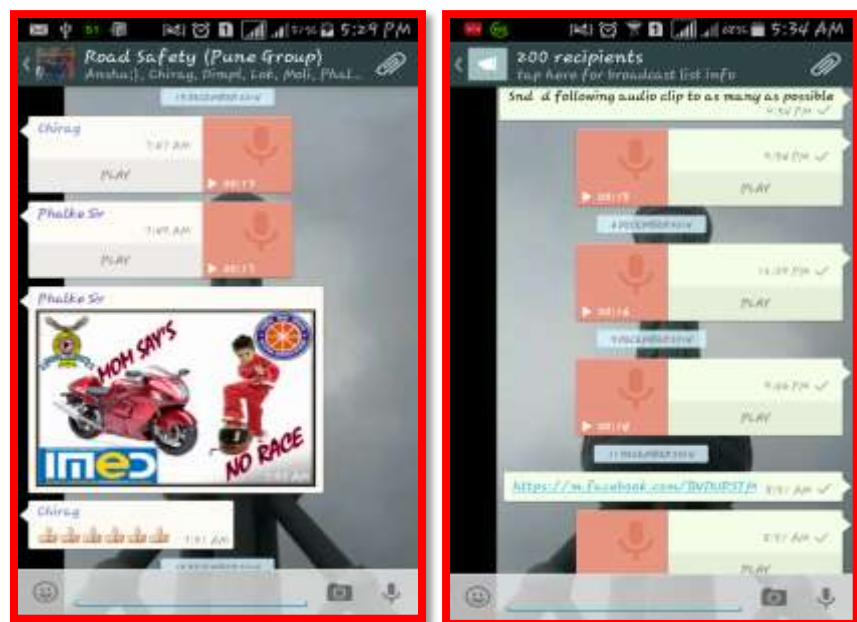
5:29 PM
Road Safety (Pune Group)
Ansha:), Chirag, Dimpl, Lok, Moli, Phal...
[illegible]
Chirag
7:47 AM
PLAY
00:17
Phalke Sir
7:49 AM
PLAY
00:17
Phalke Sir
MOM SAY'S
NO RACE
IMED
Chirag
7:51 AM
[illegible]

5:34 AM
200 recipients
tap here for broadcast list info
Snd d following audio clip to as many as possible
9:56 PM
9:56 PM
PLAY
00:17
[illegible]
12:39 PM
PLAY
00:16
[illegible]
9:46 PM
PLAY
00:18
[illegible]
https://m.facebook.com/DVDUPSTP
8:51 AM
8:51 AM
PLAY